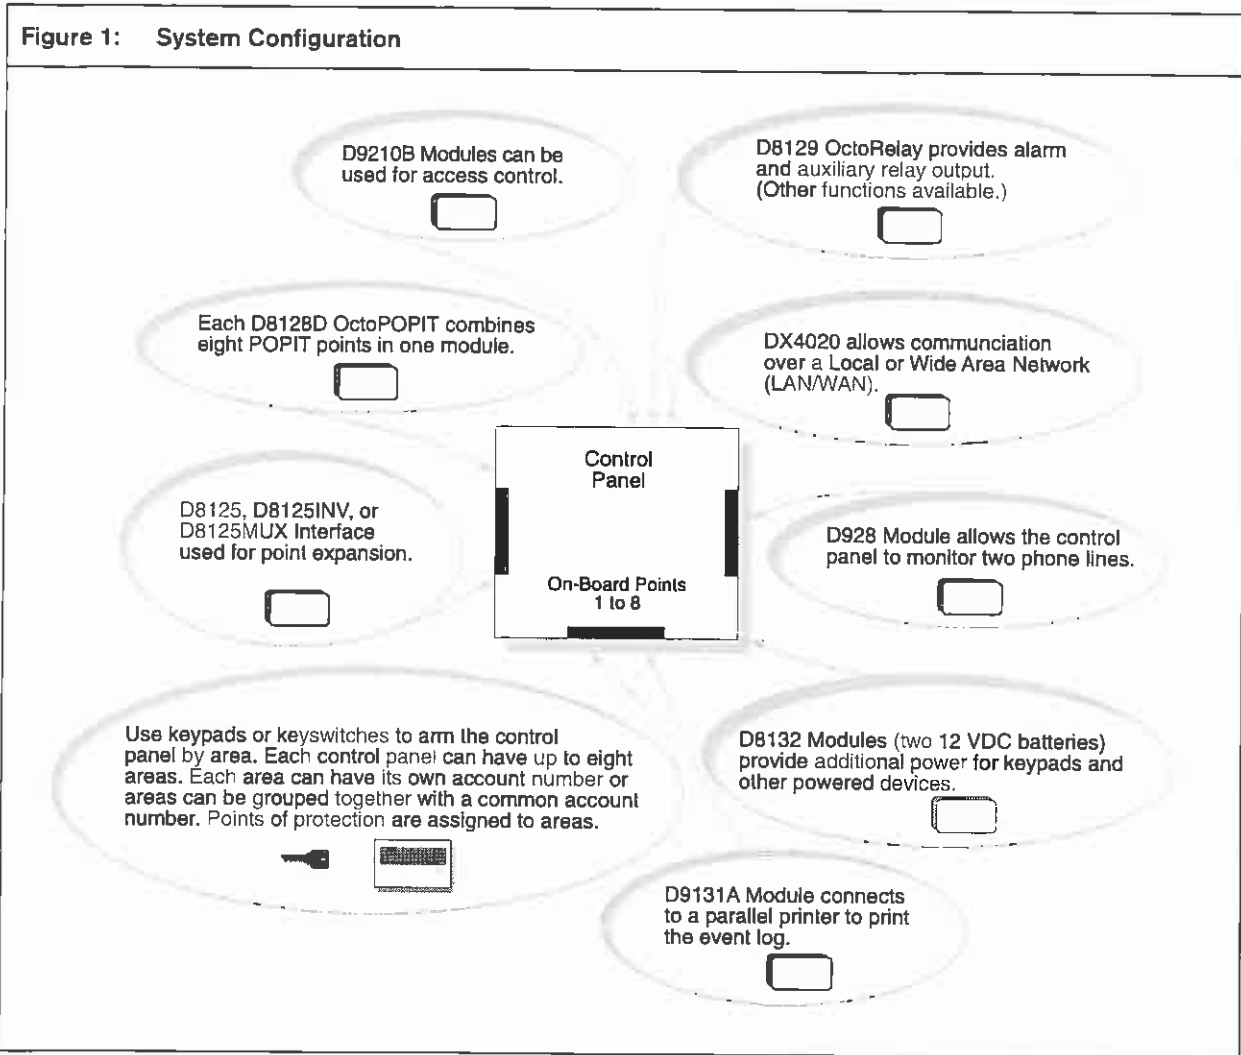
Figure 1: System Configuration

D9210B Modules can be used for access control.

D8129 OctoRelay provides alarm and auxiliary relay output. (Other functions available.)

Each D8128D OctoPOPIT combines eight POPIT points in one module.

DX4020 allows communciation over a Local or Wide Area Network (LAN/WAN).

Control Panel

On-Board Points 1 to 8

D8125, D8125INV, or D8125MUX Interface used for point expansion.

D928 Module allows the control panel to monitor two phone lines.

Use keypads or keyswitches to arm the control panel by area. Each control panel can have up to eight areas. Each area can have its own account number or areas can be grouped together with a common account number. Points of protection are assigned to areas.

D8132 Modules (two 12 VDC batteries) provide additional power for keypads and other powered devices.

D9131A Module connects to a parallel printer to print the event log.